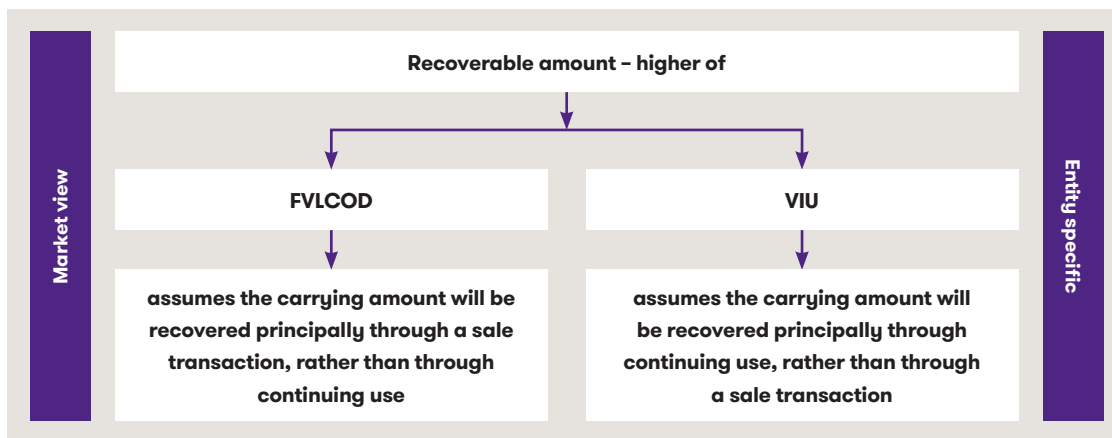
Market view

Recoverable amount – higher of

FVLCOD

assumes the carrying amount will be recovered principally through a sale transaction, rather than through continuing use

VIU

assumes the carrying amount will be recovered principally through continuing use, rather than through a sale transaction

Entity specific